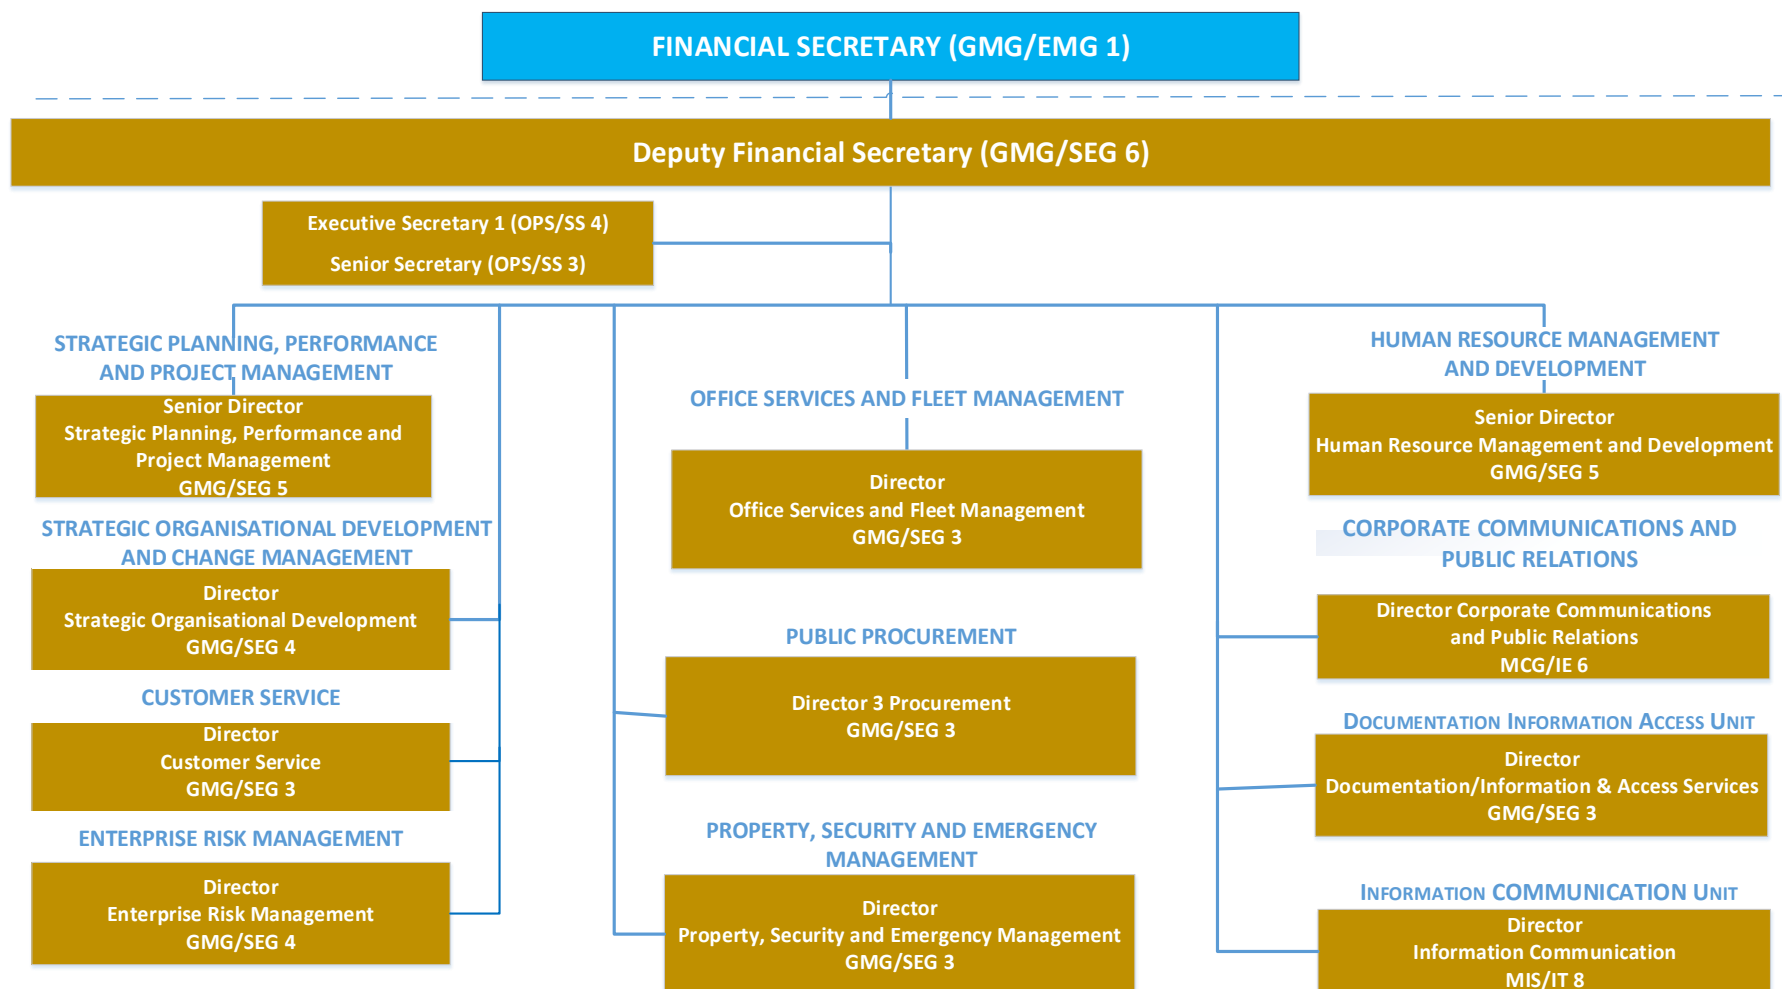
FINANCIAL SECRETARY (GMG/EMG 1)

Deputy Financial Secretary (GMG/SEG 6)

Executive Secretary 1 (OPS/SS 4)

Senior Secretary (OPS/SS 3)

STRATEGIC PLANNING, PERFORMANCE AND PROJECT MANAGEMENT

Senior Director
Strategic Planning, Performance and Project Management
GMG/SEG 5

STRATEGIC ORGANISATIONAL DEVELOPMENT AND CHANGE MANAGEMENT

Director
Strategic Organisational Development
GMG/SEG 4

CUSTOMER SERVICE

Director
Customer Service
GMG/SEG 3

ENTERPRISE RISK MANAGEMENT

Director
Enterprise Risk Management
GMG/SEG 4

OFFICE SERVICES AND FLEET MANAGEMENT

Director
Office Services and Fleet Management
GMG/SEG 3

PUBLIC PROCUREMENT

Director 3 Procurement
GMG/SEG 3

PROPERTY, SECURITY AND EMERGENCY MANAGEMENT

Director
Property, Security and Emergency Management
GMG/SEG 3

HUMAN RESOURCE MANAGEMENT AND DEVELOPMENT

Senior Director
Human Resource Management and Development
GMG/SEG 5

CORPORATE COMMUNICATIONS AND PUBLIC RELATIONS

Director Corporate Communications and Public Relations
MCG/IE 6

DOCUMENTATION INFORMATION ACCESS UNIT

Director
Documentation/Information & Access Services
GMG/SEG 3

INFORMATION COMMUNICATION UNIT

Director
Information Communication
MIS/IT 8